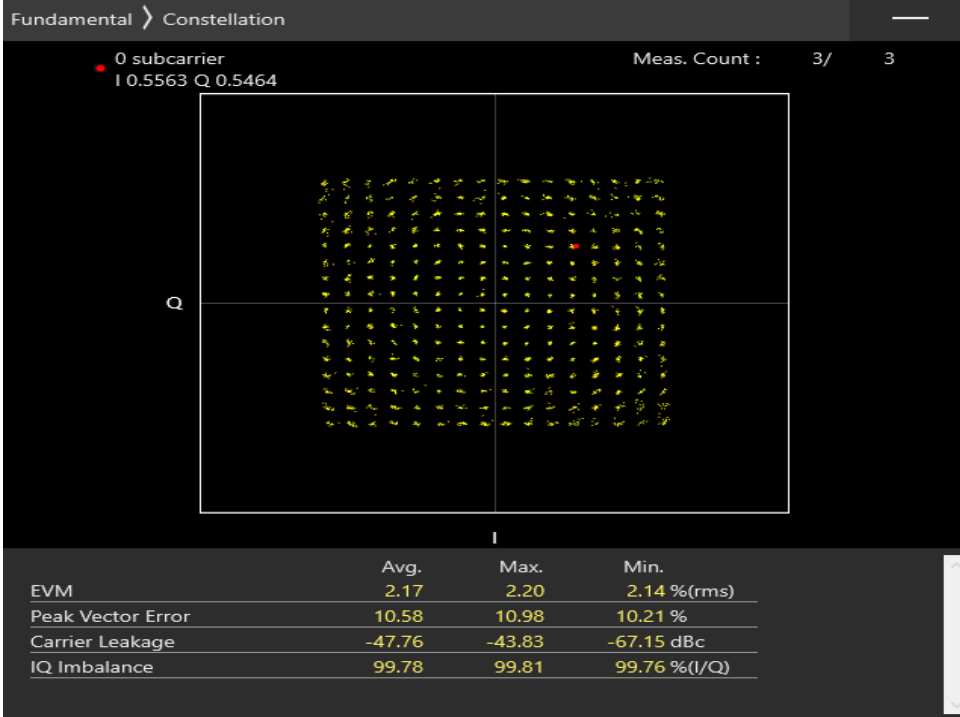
Fundamental 〉 Constellation

0 subcarrier
I 0.5563 Q 0.5464

Meas. Count : 3/ 3

Q

I

| | Avg. | Max. | Min. |
|---|---|---|---|
| EVM | 2.17 | 2.20 | 2.14 %(rms) |
| Peak Vector Error | 10.58 | 10.98 | 10.21 % |
| Carrier Leakage | -47.76 | -43.83 | -67.15 dBc |
| IQ Imbalance | 99.78 | 99.81 | 99.76 %(I/Q) |